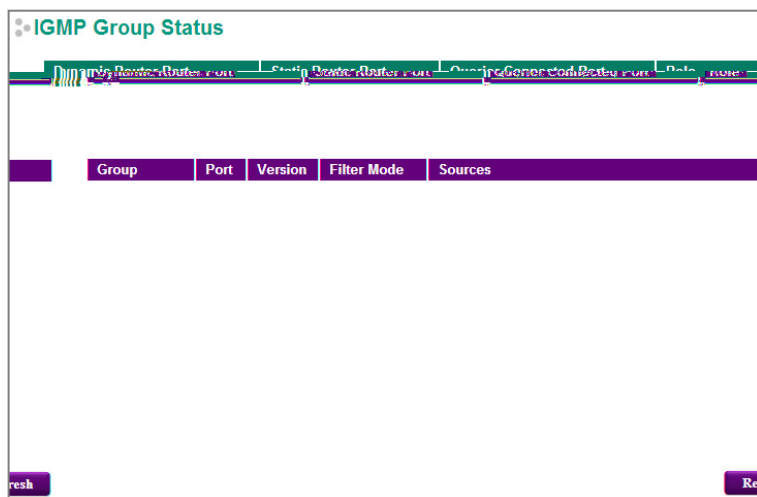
IGMP Group Status

| Dynamic Router Port | Static Router Port | Querier Connected Port | Role |
|---|---|---|---|

| | Group | Port | Version | Filter Mode | Sources |
|---|---|---|---|---|---|

resh

Re